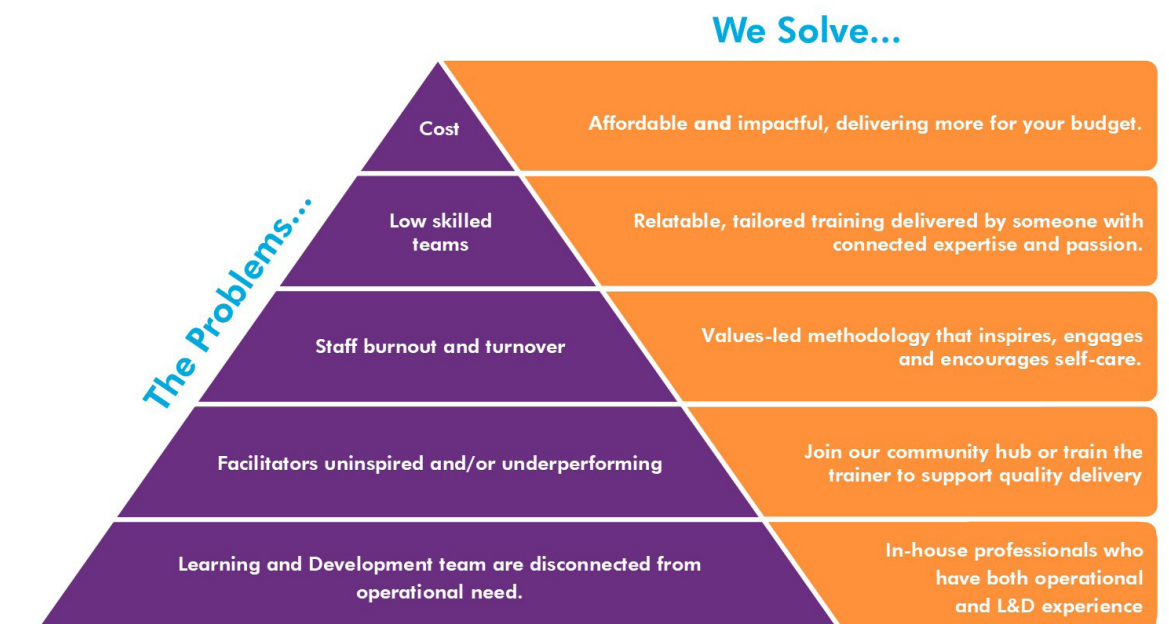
We Solve...

The Problems...

Cost

Affordable and impactful, delivering more for your budget.

Low skilled teams

Relatable, tailored training delivered by someone with connected expertise and passion.

Staff burnout and turnover

Values-led methodology that inspires, engages and encourages self-care.

Facilitators uninspired and/or underperforming

Join our community hub or train the trainer to support quality delivery

Learning and Development team are disconnected from operational need.

In-house professionals who have both operational and L&D experience